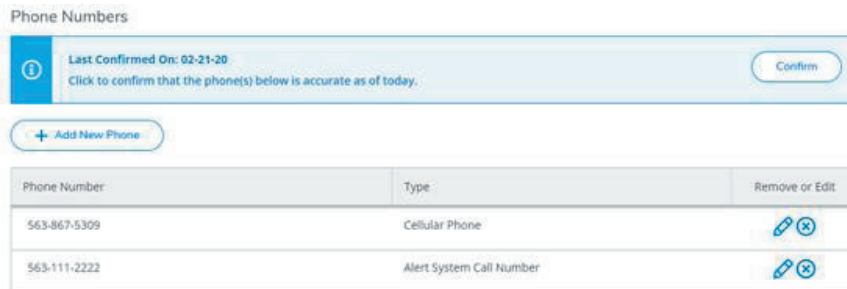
Phone Numbers

Last Confirmed On: 02-21-20
Click to confirm that the phone(s) below is accurate as of today.

Confirm

+ Add New Phone

| Phone Number | Type | Remove or Edit |
|---|---|---|
| 563-867-5309 | Cellular Phone | |
| 563-111-2222 | Alert System Call Number | |